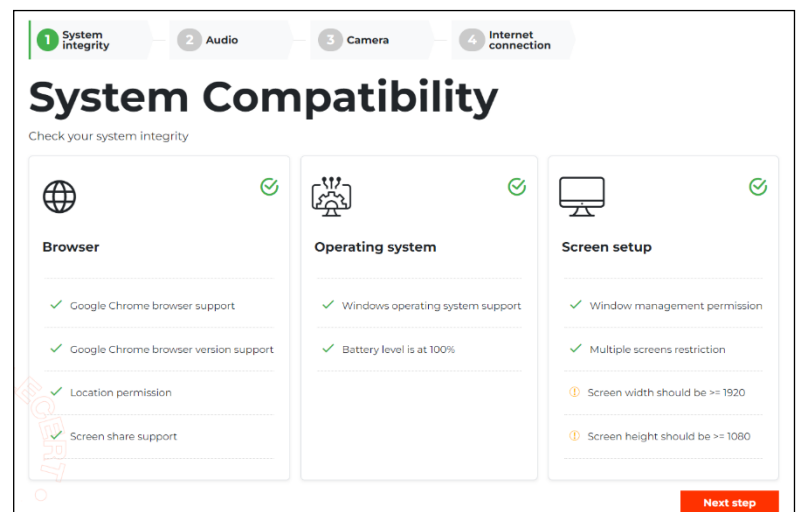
1 System integrity
2 Audio
3 Camera
4 Internet connection

System Compatibility

Check your system integrity

Browser

Google Chrome browser support

Google Chrome browser version support

Location permission

Screen share support

Operating system

Windows operating system support

Battery level is at 100%

Screen setup

Window management permission

Multiple screens restriction

Screen width should be >= 1920

Screen height should be >= 1080

Next step

ECERT